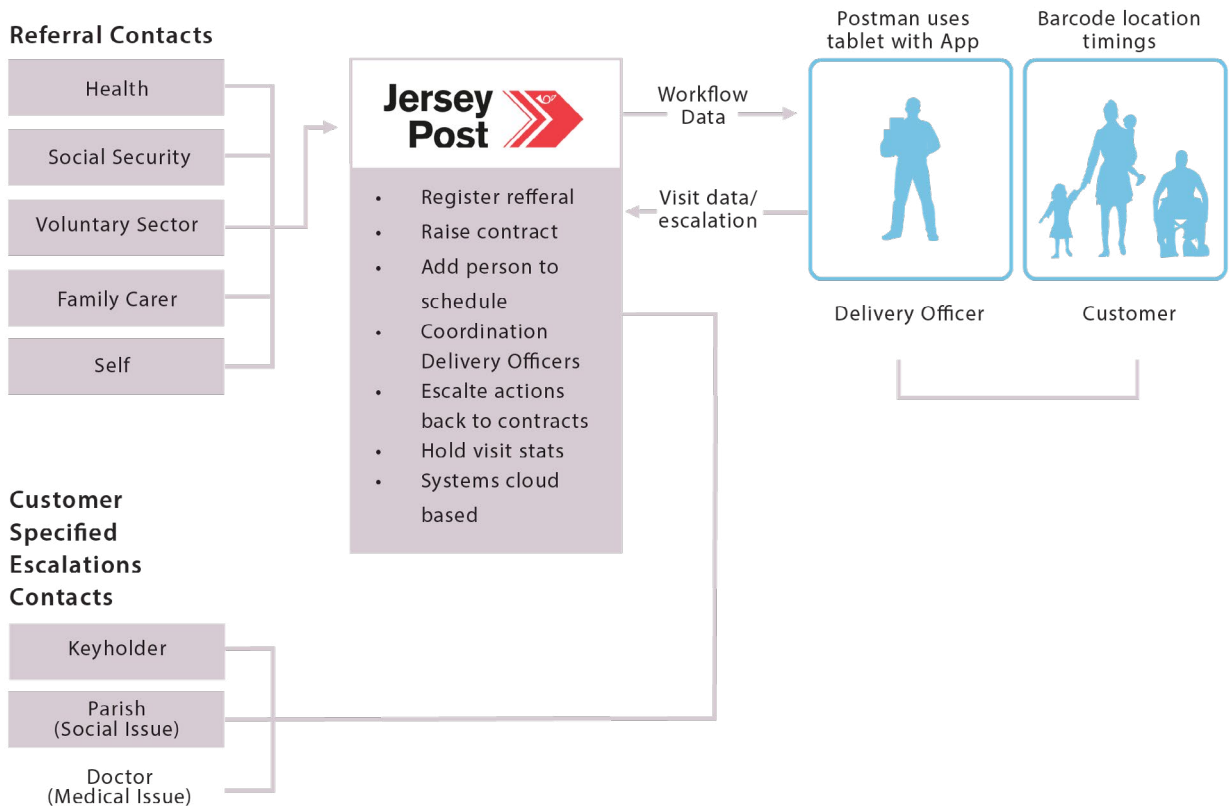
Referral Contacts

Health

Social Security

Voluntary Sector

Family Carer

Self

Jersey Post

- Register refferal
- Raise contract
- Add person to schedule
- Coordination Delivery Officers
- Escalte actions back to contracts
- Hold visit stats
- Systems cloud based

Workflow Data

Visit data/ escalation

Postman uses tablet with App

Barcode location timings

Delivery Officer

Customer

Customer Specified Escalations Contacts

Keyholder

Parish (Social Issue)

Doctor (Medical Issue)